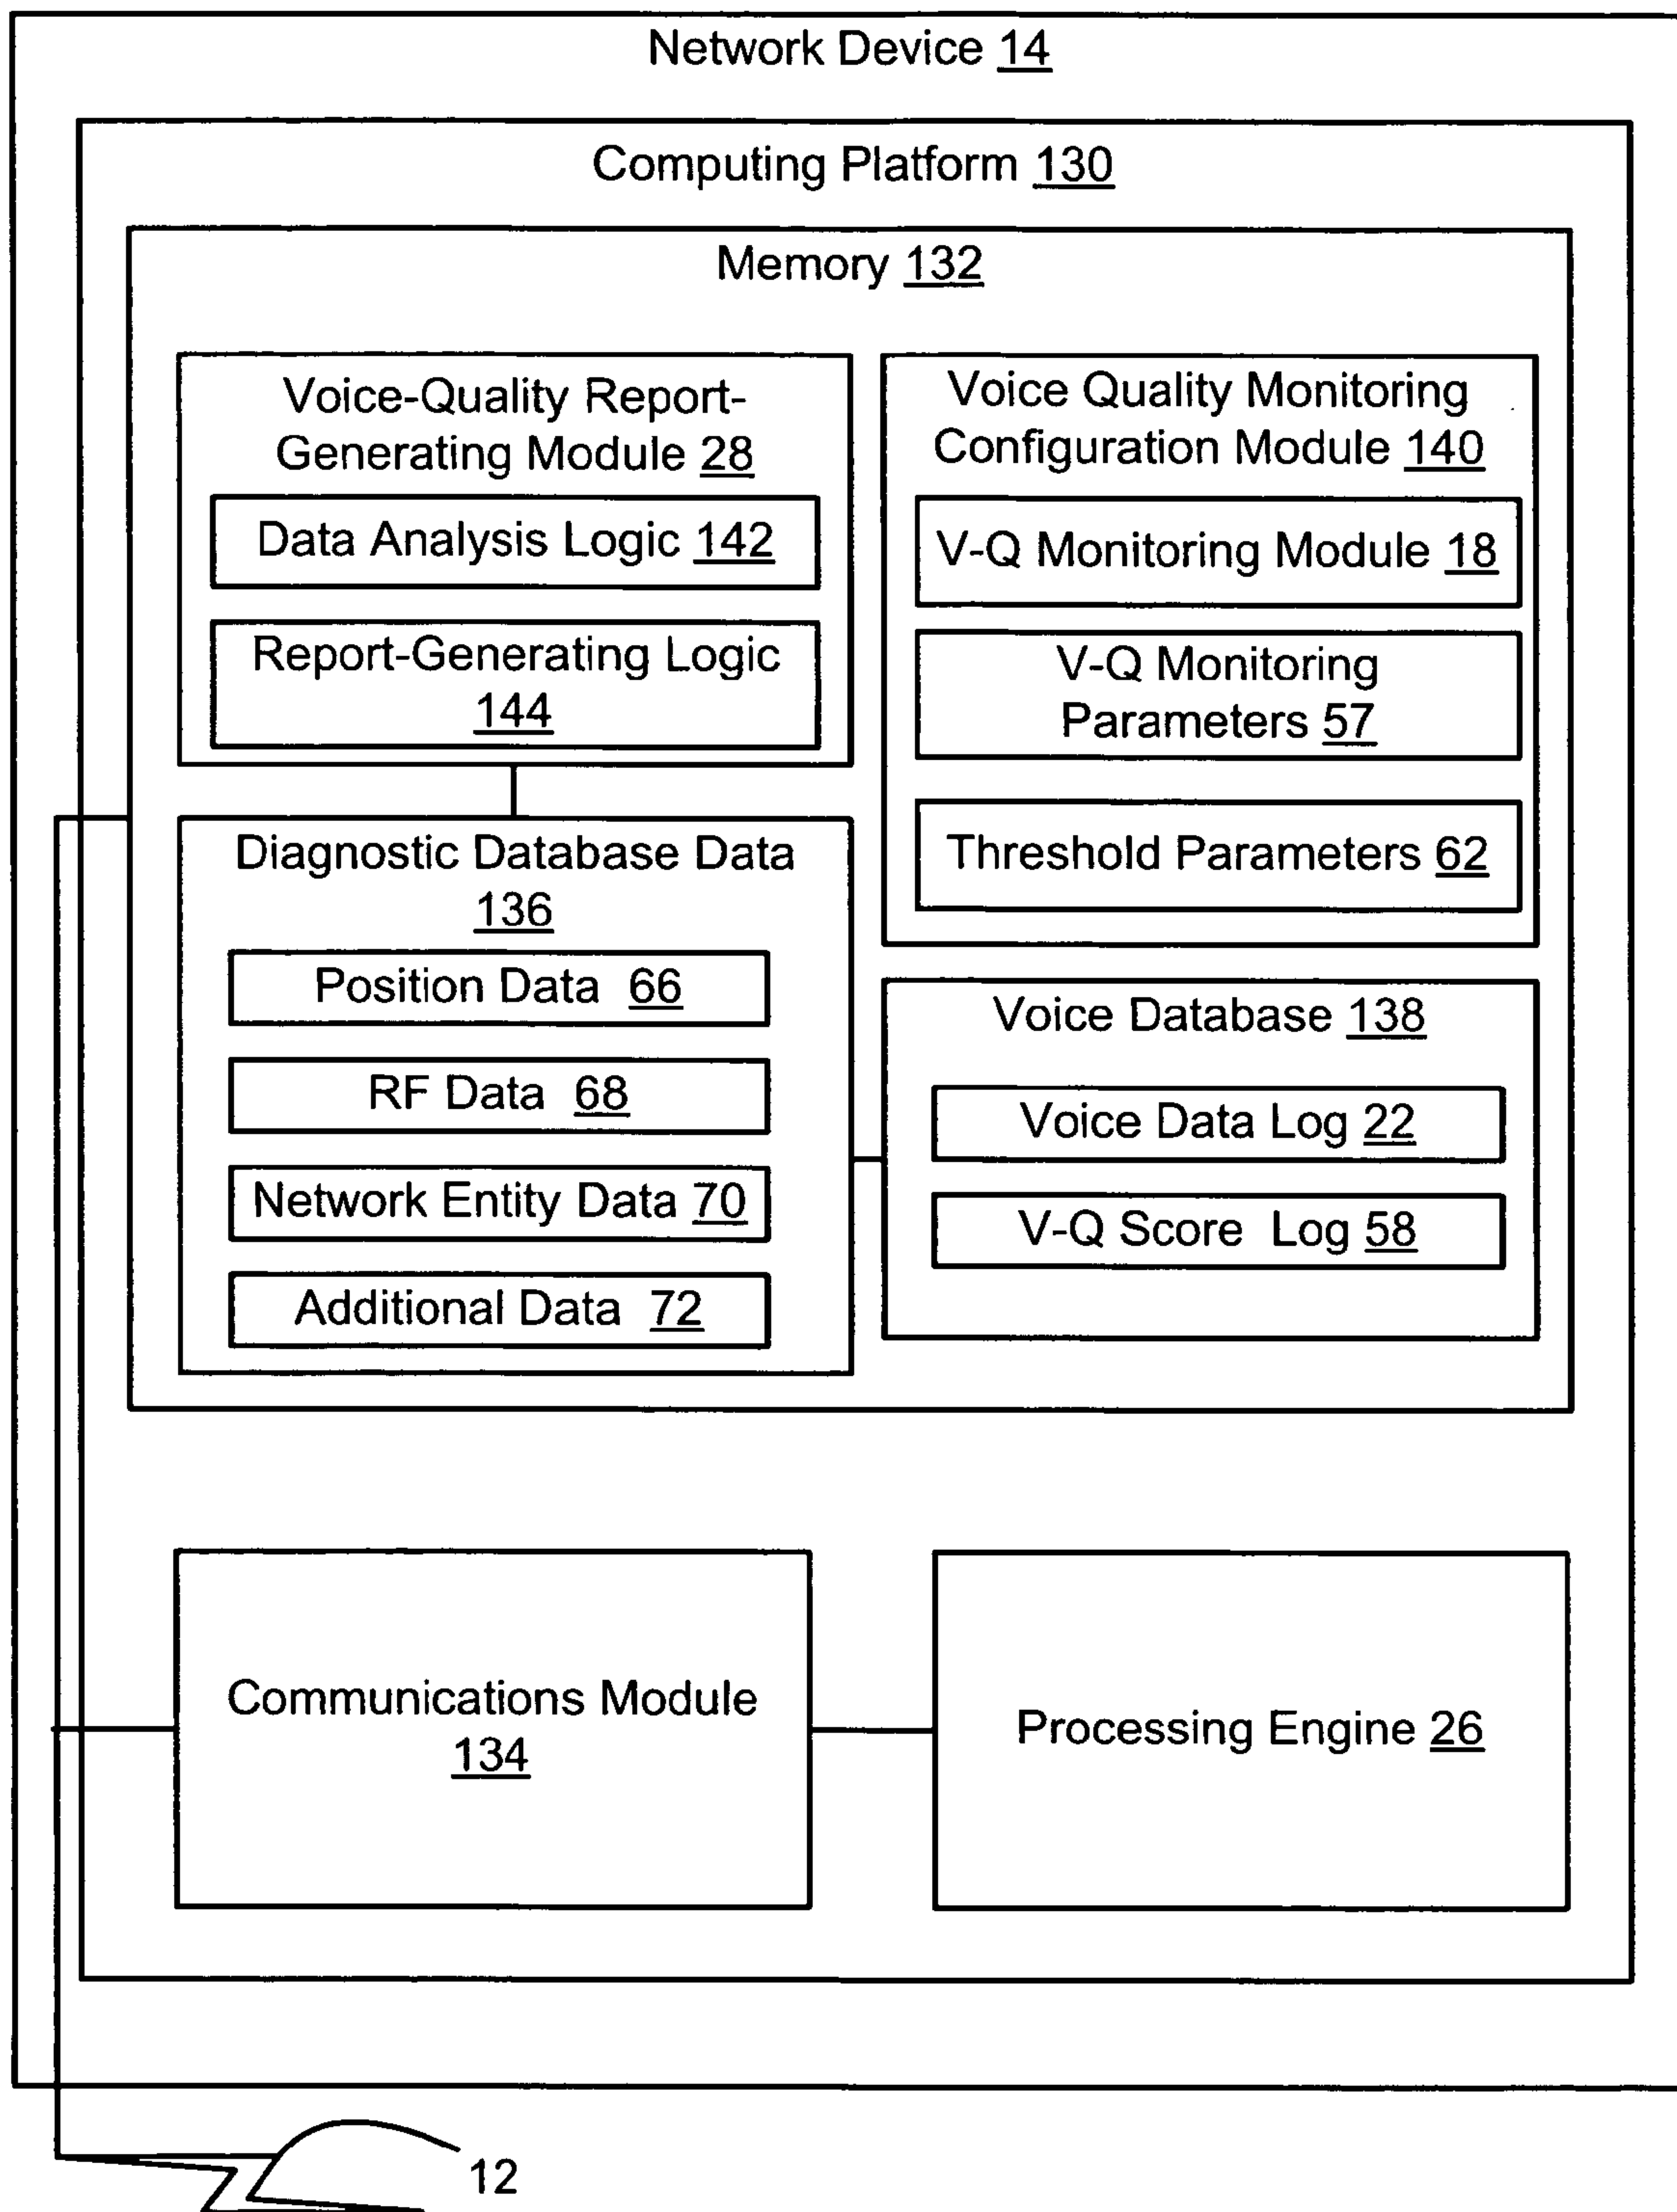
Network Device 14

Computing Platform 130

Memory 132

Voice-Quality Report-Generating Module 28

Data Analysis Logic 142

Report-Generating Logic 144

Voice Quality Monitoring Configuration Module 140

V-Q Monitoring Module 18

V-Q Monitoring Parameters 57

Threshold Parameters 62

Diagnostic Database Data 136

Position Data 66

RF Data 68

Network Entity Data 70

Additional Data 72

Voice Database 138

Voice Data Log 22

V-Q Score Log 58

Communications Module 134

Processing Engine 26

12